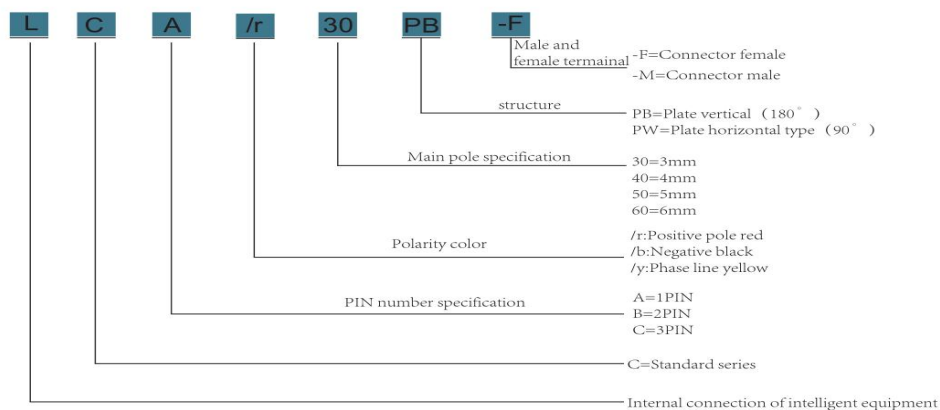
L C A /r 30 PB -F

Male and female termainal -F=Connector female
-M=Connector male

structure PB=Plate vertical（180°）
PW=Plate horizontal type（90°）

Main pole specification 30=3mm
40=4mm
50=5mm
60=6mm

Polarity color /r:Positive pole red
/b:Negative black
/y:Phase line yellow

PIN number specification A=1PIN
B=2PIN
C=3PIN

C=Standard series

Internal connection of intelligent equipment